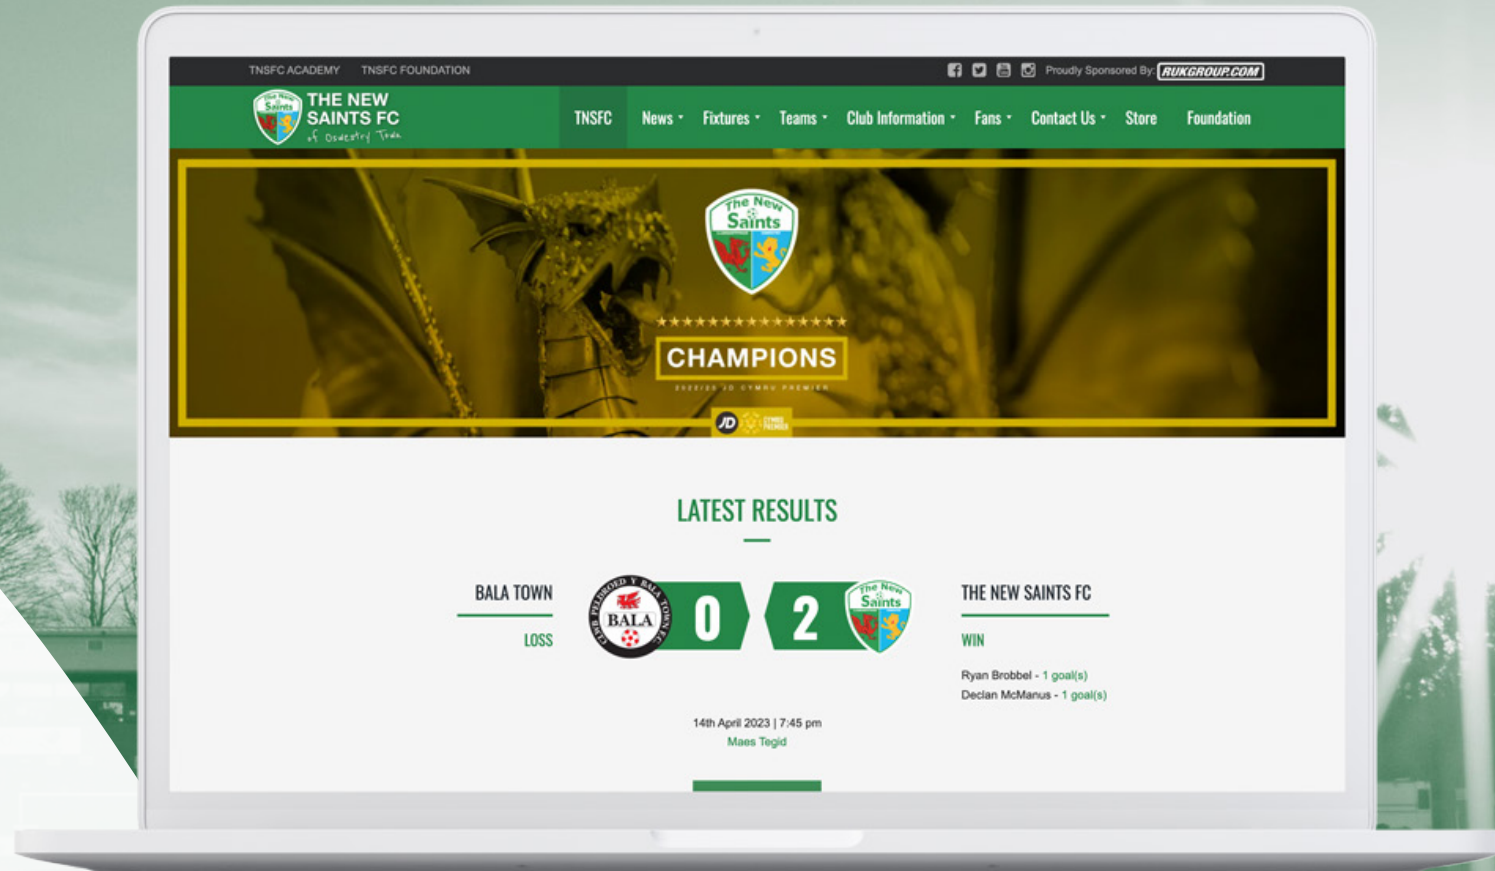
TNSFC ACADEMY TNSFC FOUNDATION

Proudly Sponsored By: RUKGROUP.COM

The New Saints

THE NEW SAINTS FC of Oswestry Town

TNSFC News Fixtures Teams Club Information Fans Contact Us Store Foundation

The New Saints

★★★★★★★★★★★★★★★★

CHAMPIONS

2022/23 JD CYMRU PREMIER

JD CYMRU PREMIER

LATEST RESULTS

BALA TOWN

LOSS

CLWB PEL-DROED Y BALA TOWN F.C. BALA

0

2

The New Saints

THE NEW SAINTS FC

WIN

Ryan Brobbel - 1 goal(s)
Declan McManus - 1 goal(s)

14th April 2023 | 7:45 pm
Maes Tegid